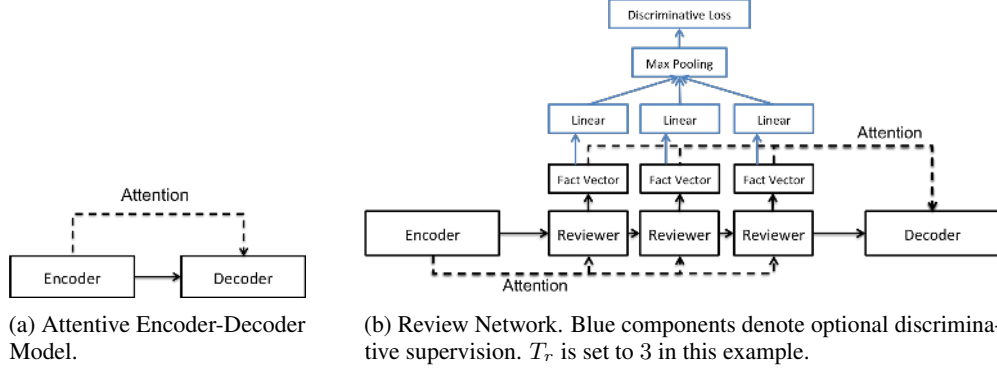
Attention

Encoder

Decoder

(a) Attentive Encoder-Decoder Model.

Discriminative Loss

Max Pooling

Linear

Linear

Linear

Attention

Fact Vector

Fact Vector

Fact Vector

Encoder

Reviewer

Reviewer

Reviewer

Decoder

Attention

(b) Review Network. Blue components denote optional discriminative supervision. $T_r$ is set to 3 in this example.